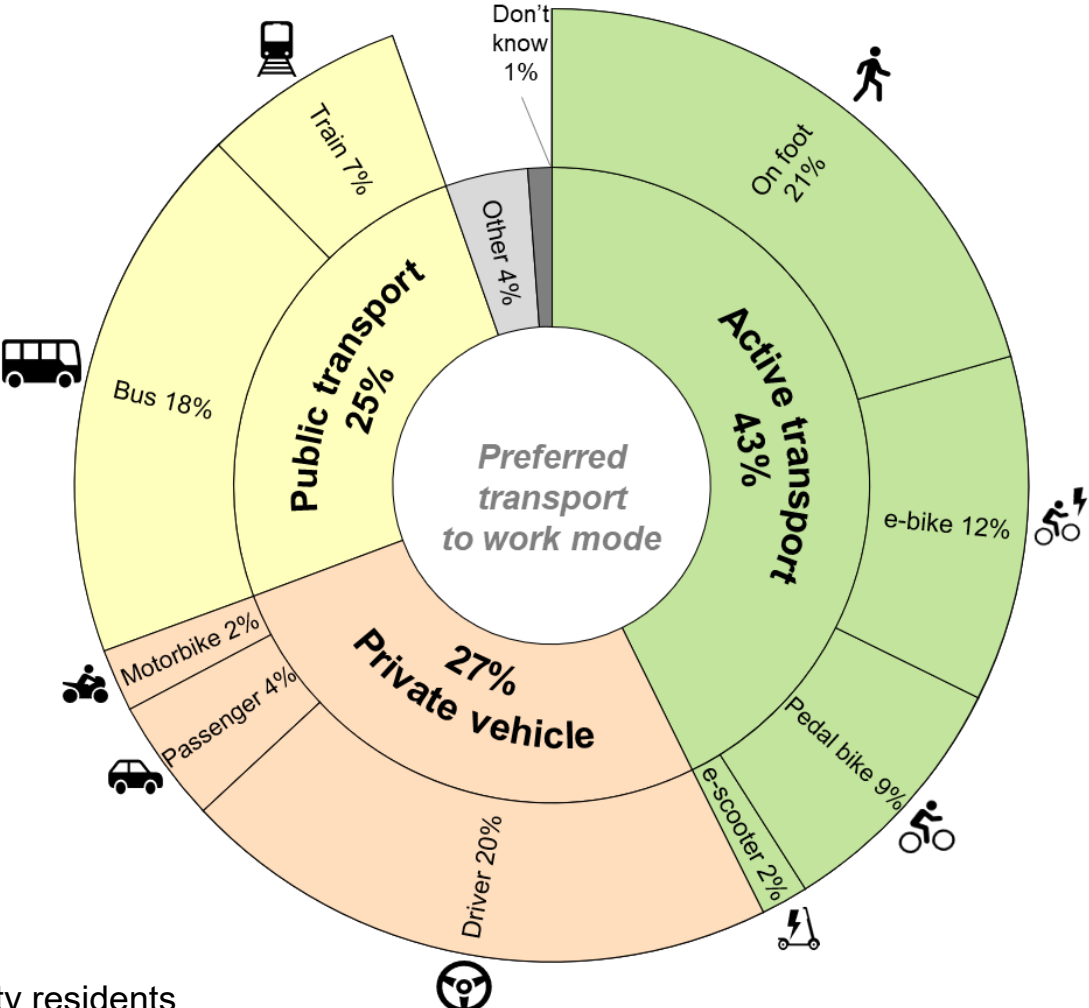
Preferred transport to work mode

Active transport 43%

On foot 21%

e-bike 12%

Pedal bike 9%

e-scooter 2%

27% Private vehicle

Driver 20%

Passenger 4%

Motorbike 2%

Public transport 25%

Bus 18%

Train 7%

Other 4%

Don't know 1%

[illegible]ry residents